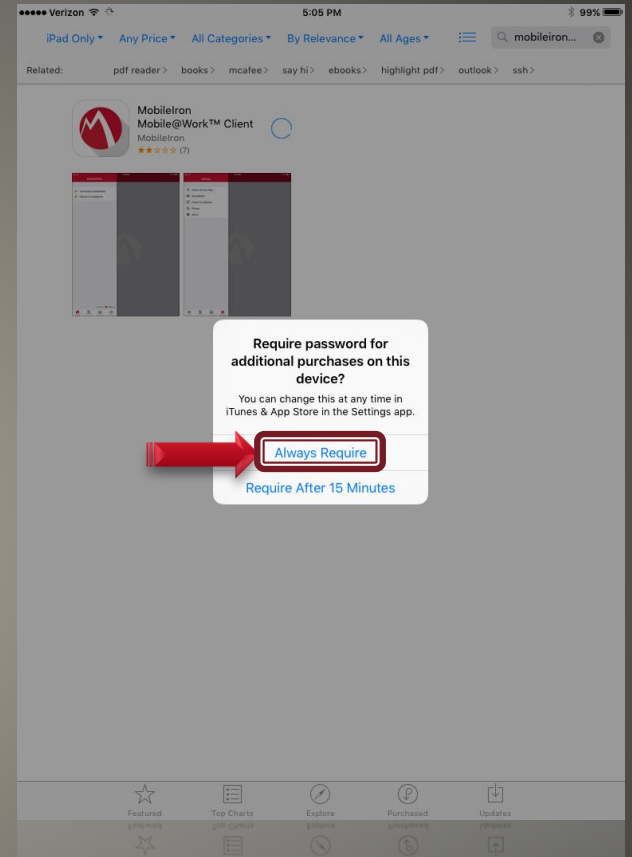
●●●●● Verizon 5:05 PM 99%

iPad Only ▾ Any Price ▾ All Categories ▾ By Relevance ▾ All Ages ▾

mobileiron...

Related: pdf reader > books > mcafee > say hi > ebooks > highlight pdf > outlook > ssh >

MobileIron Mobile@Work™ Client
MobileIron
(7)

Require password for additional purchases on this device?

You can change this at any time in iTunes & App Store in the Settings app.

Always Require

Require After 15 Minutes

Featured Top Charts Explore Purchased Updates